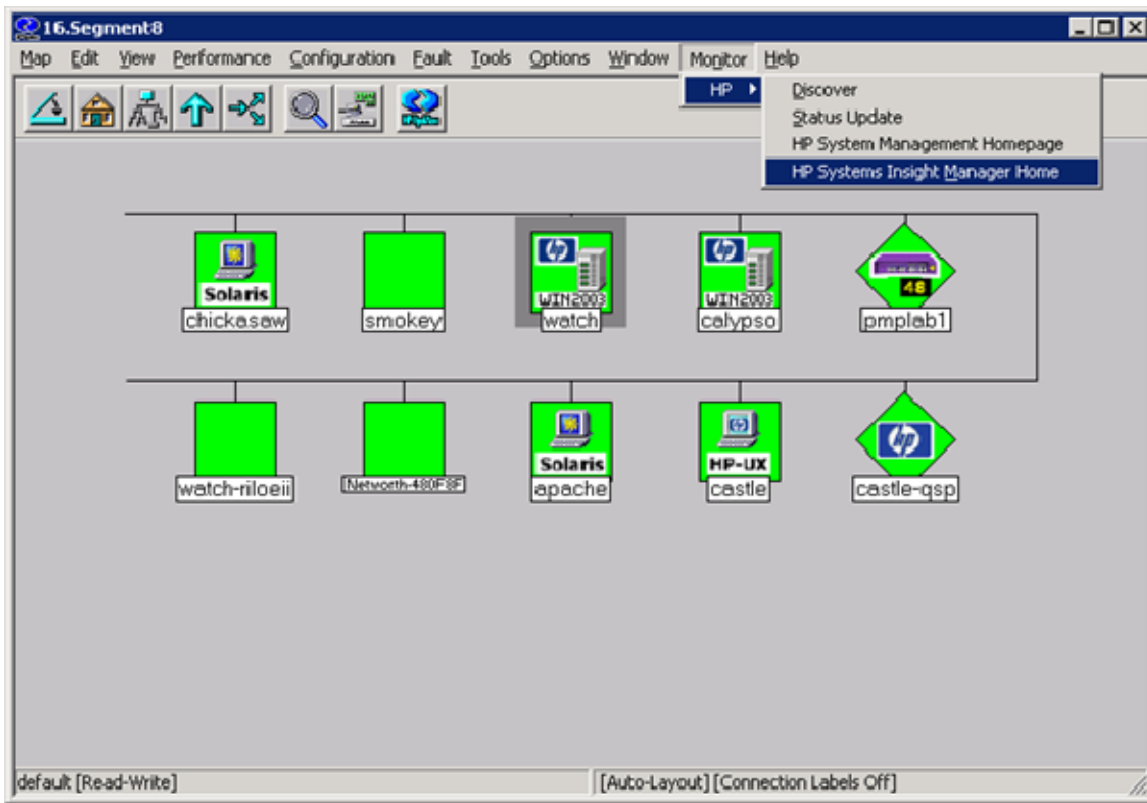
16.Segment8

Map Edit View Performance Configuration Fault Tools Options Window Monitor Help

HP ▸

Discover
Status Update
HP System Management Homepage
HP Systems Insight Manager Home

Solaris
chickasaw

smokey

WIN2003
watch

WIN2003
calypso

48
pmplab1

watch-riloeii

Networth-480F8F

Solaris
apache

HP-UX
castle

castle-qsp

default [Read-Write]

[Auto-Layout] [Connection Labels Off]